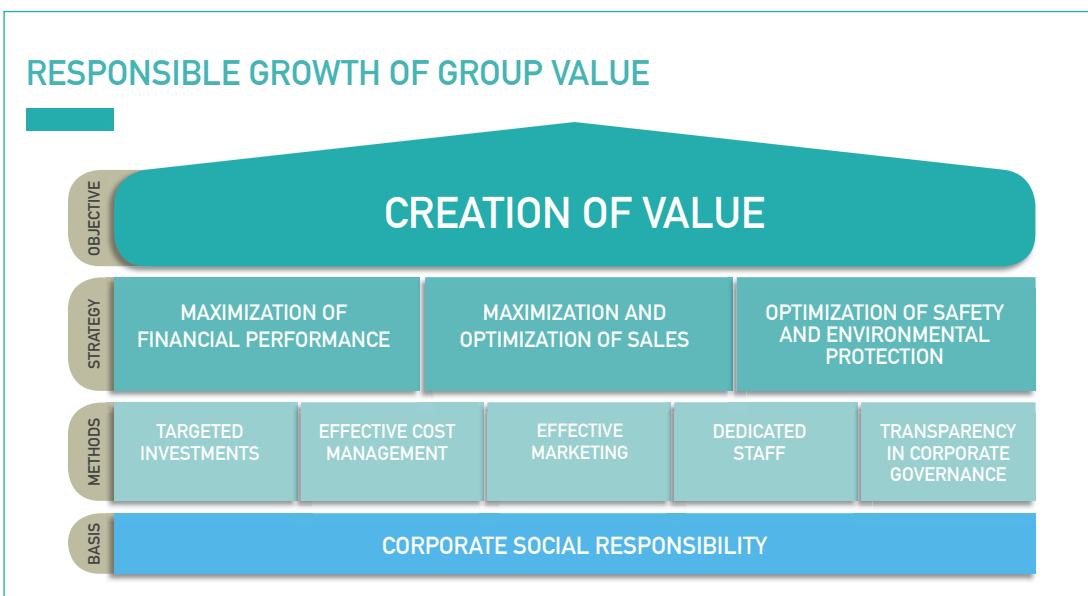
RESPONSIBLE GROWTH OF GROUP VALUE

OBJECTIVE

CREATION OF VALUE

STRATEGY

MAXIMIZATION OF FINANCIAL PERFORMANCE

MAXIMIZATION AND OPTIMIZATION OF SALES

OPTIMIZATION OF SAFETY AND ENVIRONMENTAL PROTECTION

METHODS

TARGETED INVESTMENTS

EFFECTIVE COST MANAGEMENT

EFFECTIVE MARKETING

DEDICATED STAFF

TRANSPARENCY IN CORPORATE GOVERNANCE

BASIS

CORPORATE SOCIAL RESPONSIBILITY